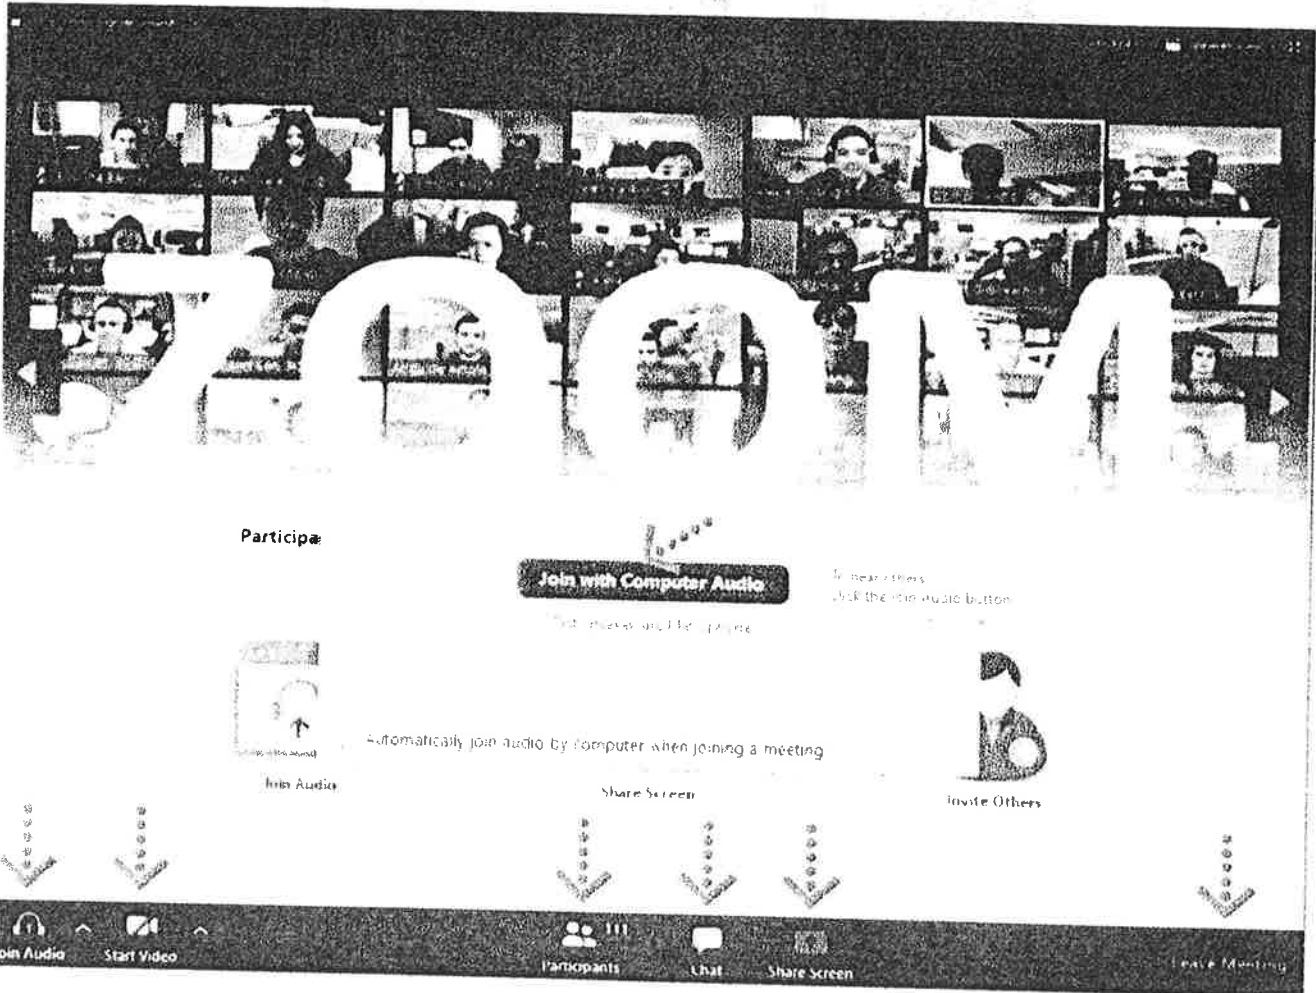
ZOOM

Participa

Join with Computer Audio

To hear others
click the join audio button

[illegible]

Automatically join audio by computer when joining a meeting

Join Audio

Share Screen

Invite Others

Join Audio

Start Video

Participants 111

Chat

Share Screen

Leave Meeting